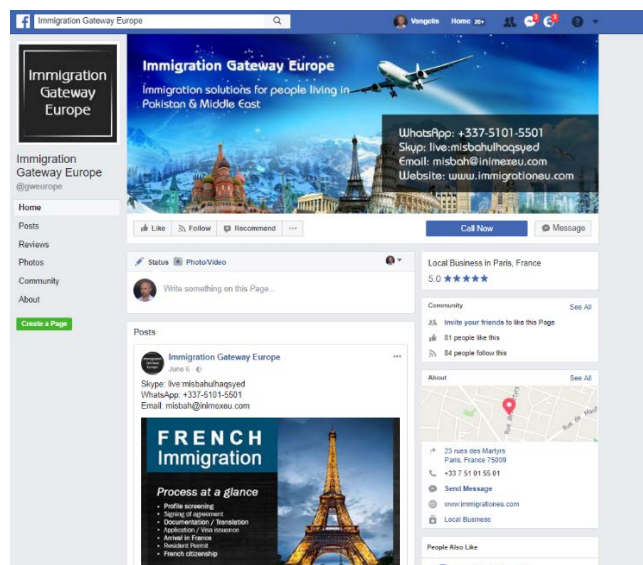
Immigration Gateway Europe

Vangelis Home 20+

Immigration Gateway Europe

Immigration Gateway Europe
@gweurope

Home
Posts
Reviews
Photos
Community
About

Create a Page

Immigration Gateway Europe
Immigration solutions for people living in Pakistan & Middle East

WhatsApp: +337-5101-5501
Skyp: live:misbahulhaqsyed
Email: misbah@inlmexeu.com
Website: www.immigrationeu.com

Like Follow Recommend ···

Call Now Message

Status Photo/Video

Write something on this Page...

Posts

Immigration Gateway Europe
June 6 ·

Skype: live:misbahulhaqsyed
WhatsApp: +337-5101-5501
Email: misbah@inlmexeu.com

FRENCH
Immigration

Process at a glance
• Profile screening
• Signing of agreement
• Documentation / Translation
• Application / Visa issuance
• Arrival in France
• Resident Permit
• French citizenship

Local Business in Paris, France
5.0 ★★★★★

Community See All
Invite your friends to like this Page
81 people like this
84 people follow this

About See All

23 rues des Martyrs
Paris, France 75009
+33 7 51 01 55 01
Send Message
www.immigrationeu.com
Local Business

People Also Like